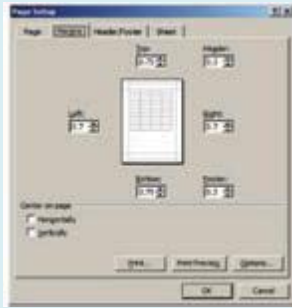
Page Setup

Page | Margins | Header/Footer | Sheet

Top: 0.75

Header: 0.3

Left: 0.7

Right: 0.7

Bottom: 0.75

Footer: 0.3

Center on page

Horizontally

Vertically

Print... | Print Preview | Options...

OK | Cancel